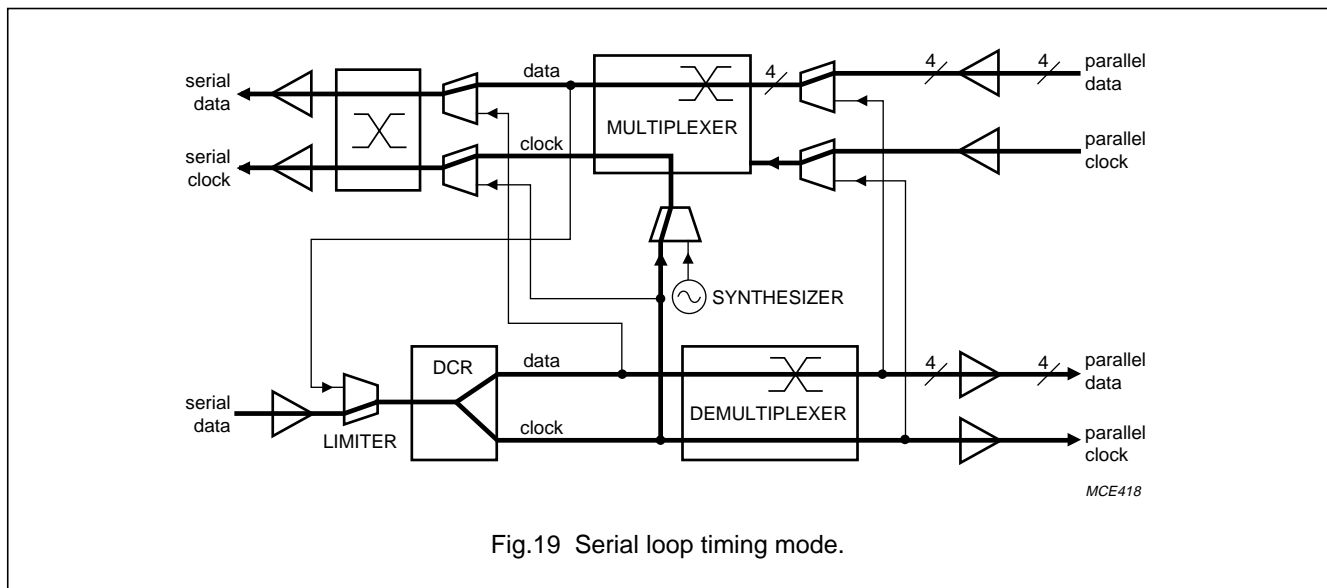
serial data

serial clock

data

clock

MULTIPLEXER

4

4

4

parallel data

parallel clock

SYNTHESIZER

serial data

LIMITER

DCR

data

clock

DEMULTIPLEXER

4

4

parallel data

parallel clock

MCE418

Fig.19 Serial loop timing mode.